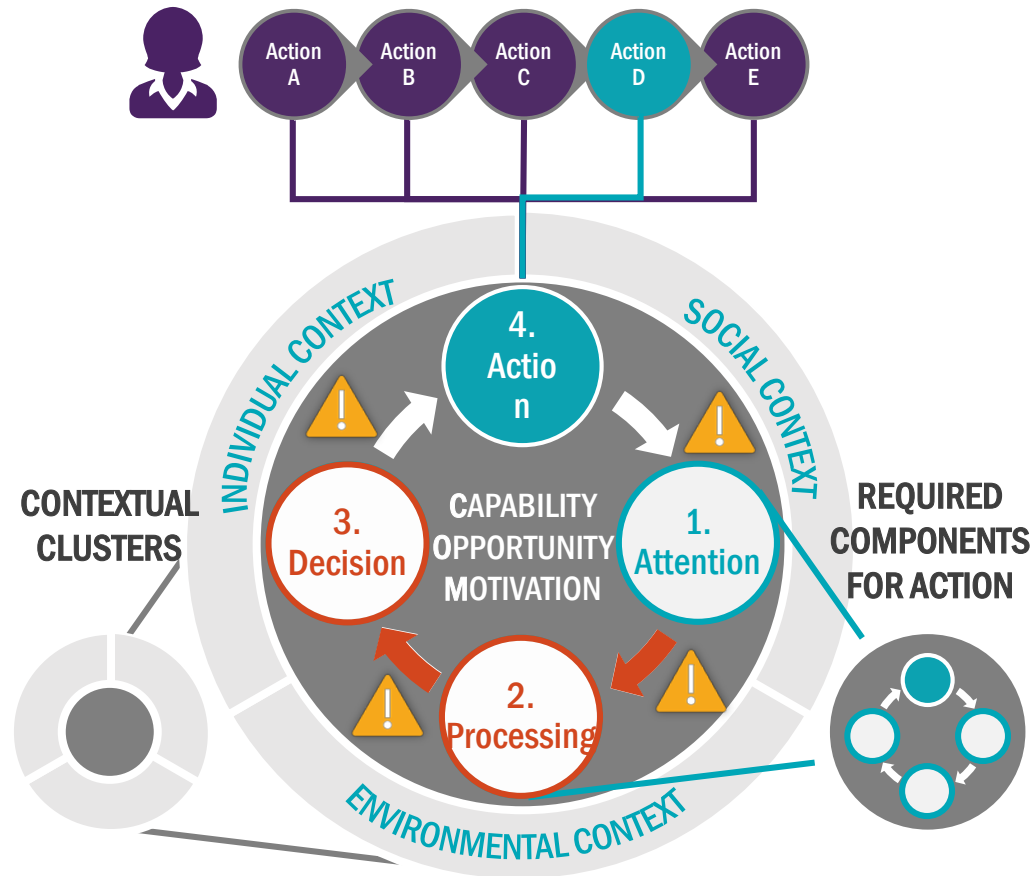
Action A
Action B
Action C
Action D
Action E

INDIVIDUAL CONTEXT
SOCIAL CONTEXT
ENVIRONMENTAL CONTEXT

4. Actio n

1. Attention

2. Processing

3. Decision

CAPABILITY
OPPORTUNITY
MOTIVATION

CONTEXTUAL CLUSTERS

REQUIRED COMPONENTS FOR ACTION